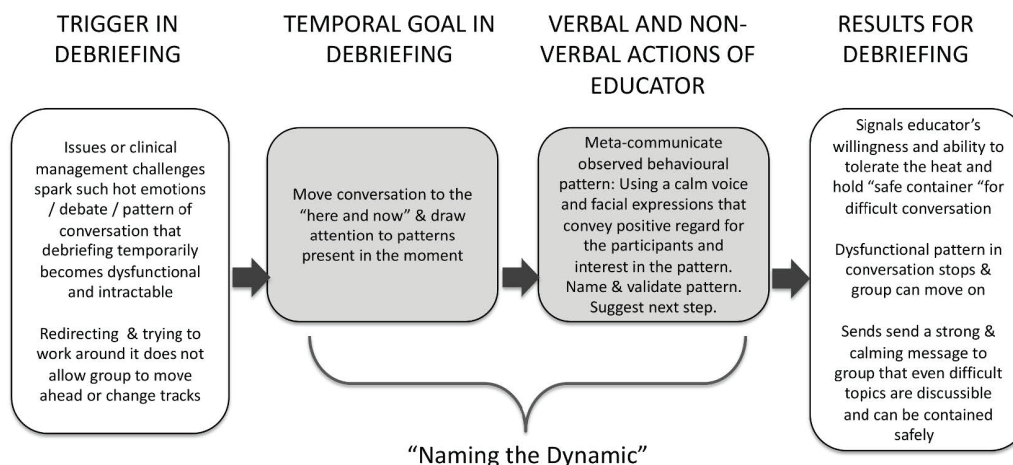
TRIGGER IN DEBRIEFING

TEMPORAL GOAL IN DEBRIEFING

VERBAL AND NON-VERBAL ACTIONS OF EDUCATOR

RESULTS FOR DEBRIEFING

Issues or clinical management challenges spark such hot emotions / debate / pattern of conversation that debriefing temporarily becomes dysfunctional and intractable

Redirecting & trying to work around it does not allow group to move ahead or change tracks

Move conversation to the "here and now" & draw attention to patterns present in the moment

Meta-communicate observed behavioural pattern: Using a calm voice and facial expressions that convey positive regard for the participants and interest in the pattern. Name & validate pattern. Suggest next step.

Signals educator's willingness and ability to tolerate the heat and hold "safe container "for difficult conversation

Dysfunctional pattern in conversation stops & group can move on

Sends send a strong & calming message to group that even difficult topics are discussible and can be contained safely

"Naming the Dynamic"